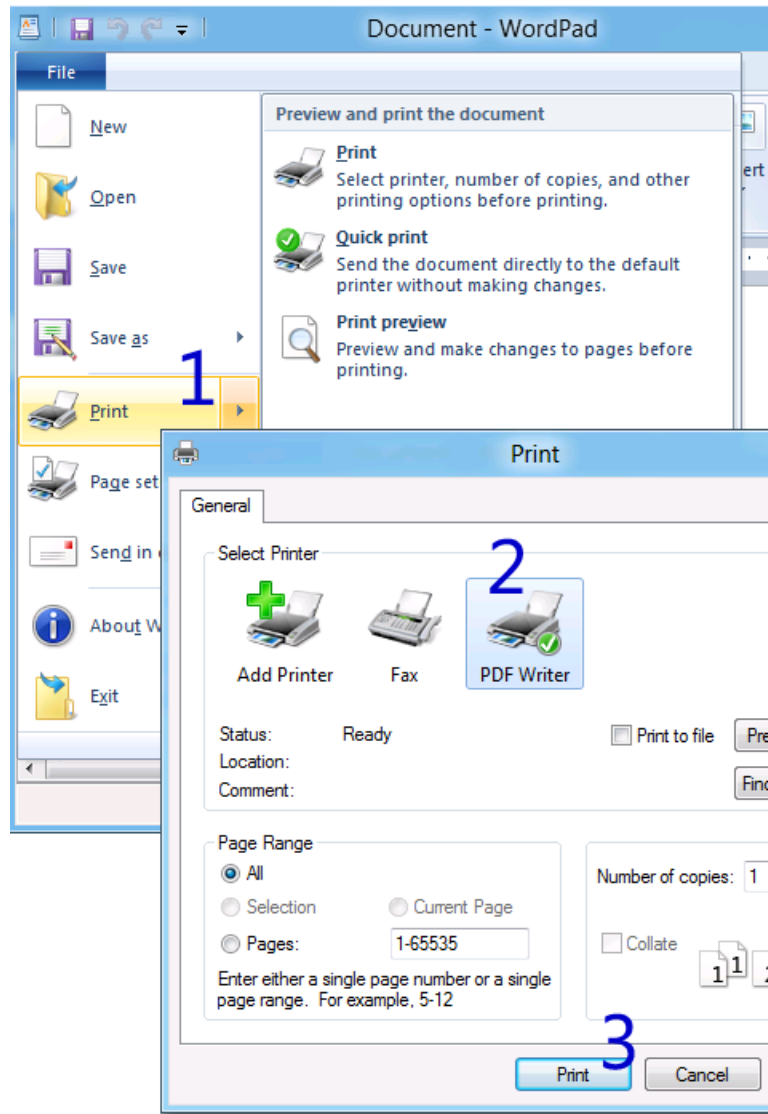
Document - WordPad

File

New

Open

Save

Save as

Print

Page set

Send in

About W

Exit

Preview and print the document

Print
Select printer, number of copies, and other printing options before printing.

Quick print
Send the document directly to the default printer without making changes.

Print preview
Preview and make changes to pages before printing.

ert

1

Print

General

Select Printer

2

Add Printer

Fax

PDF Writer

Status: Ready

Location:

Comment:

Print to file

Pre

Finc

Page Range

All

Selection

Current Page

Pages: 1-65535

Enter either a single page number or a single page range. For example, 5-12

Number of copies: 1

Collate

1 1 2

3

Print

Cancel